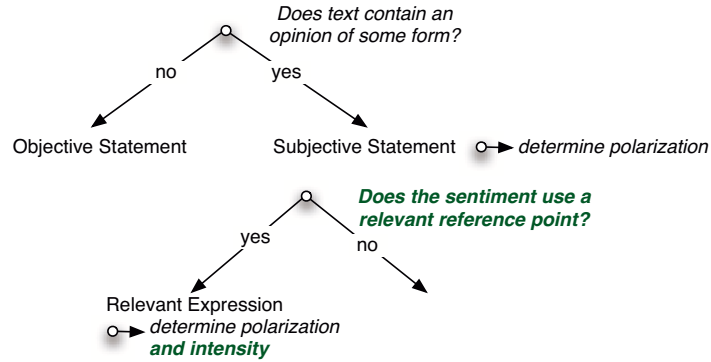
Does text contain an opinion of some form?

no

yes

Objective Statement

Subjective Statement

determine polarization

Does the sentiment use a relevant reference point?

yes

no

Relevant Expression

determine polarization and intensity